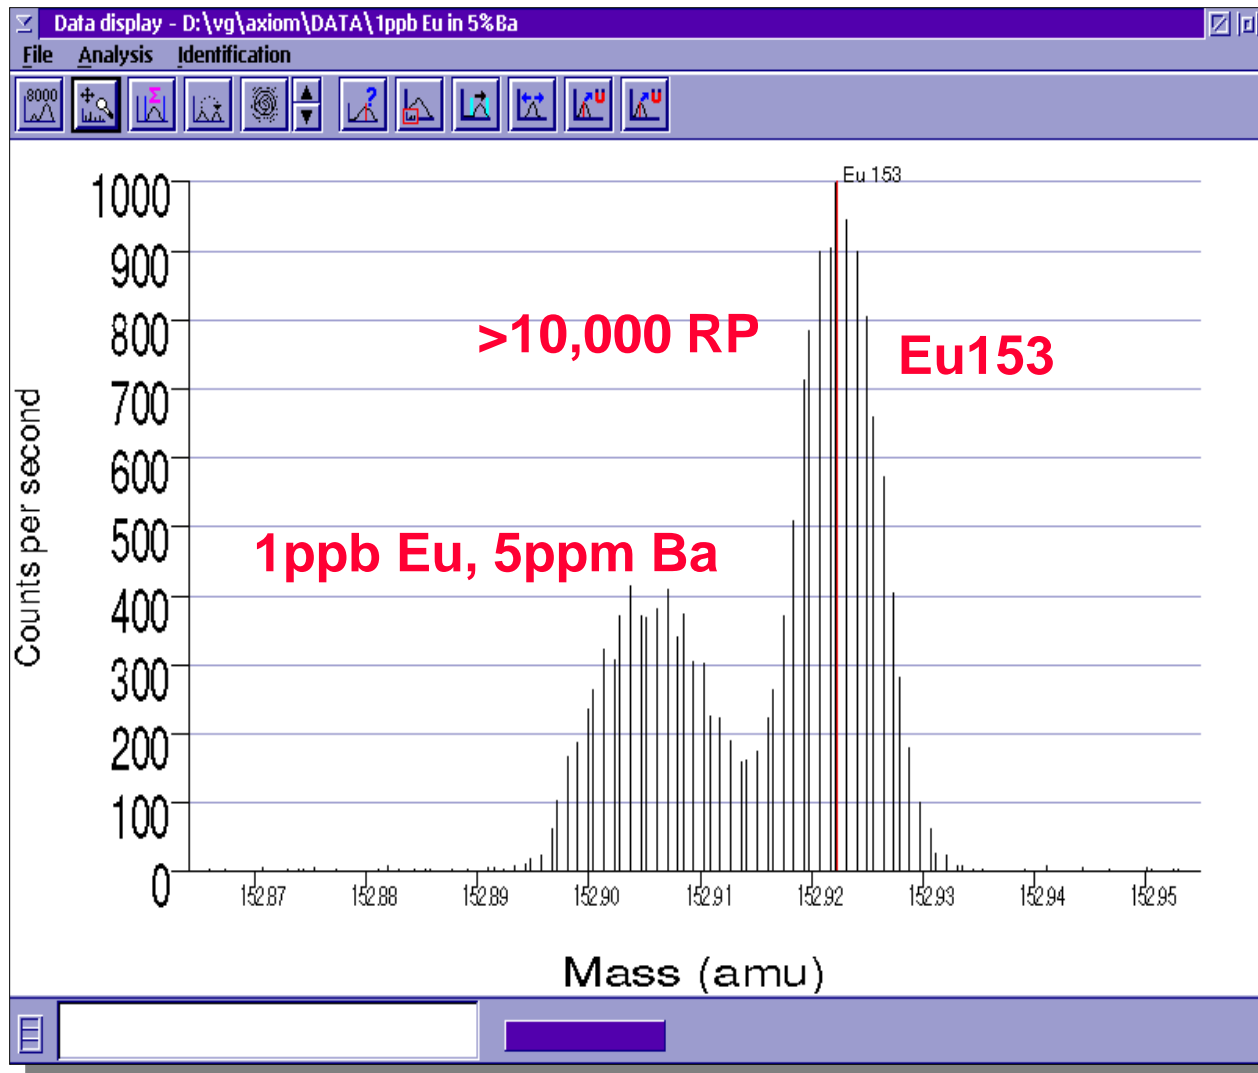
Data display - D:\vg\axiom\DATA\1ppb Eu in 5%Ba

File Analysis Identification

8000

Eu 153

>10,000 RP

Eu153

1ppb Eu, 5ppm Ba

Counts per second

1000
900
800
700
600
500
400
300
200
100
0

152.87 152.88 152.89 152.90 152.91 152.92 152.93 152.94 152.95

Mass (amu)